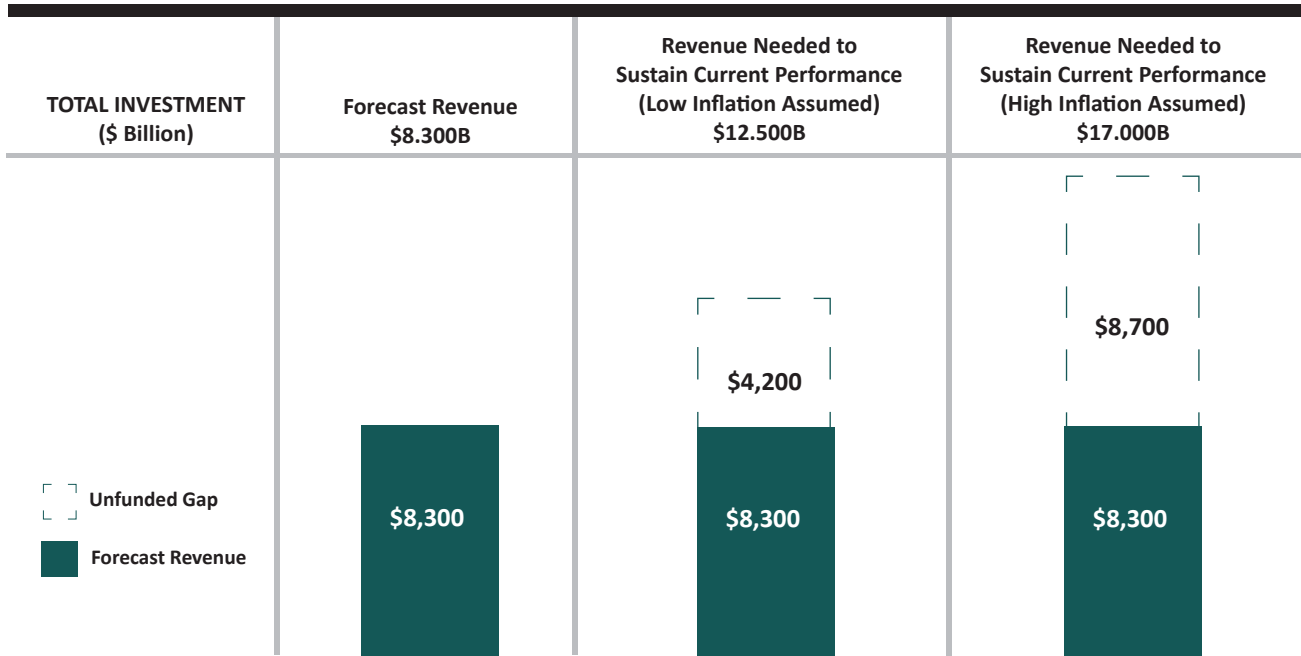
| TOTAL INVESTMENT ($ Billion) | Forecast Revenue $8.300B | Revenue Needed to Sustain Current Performance (Low Inflation Assumed) $12.500B | Revenue Needed to Sustain Current Performance (High Inflation Assumed) $17.000B |
|---|---|---|---|
| Unfunded Gap | | $4,200 | $8,700 |
| Forecast Revenue | $8,300 | $8,300 | $8,300 |